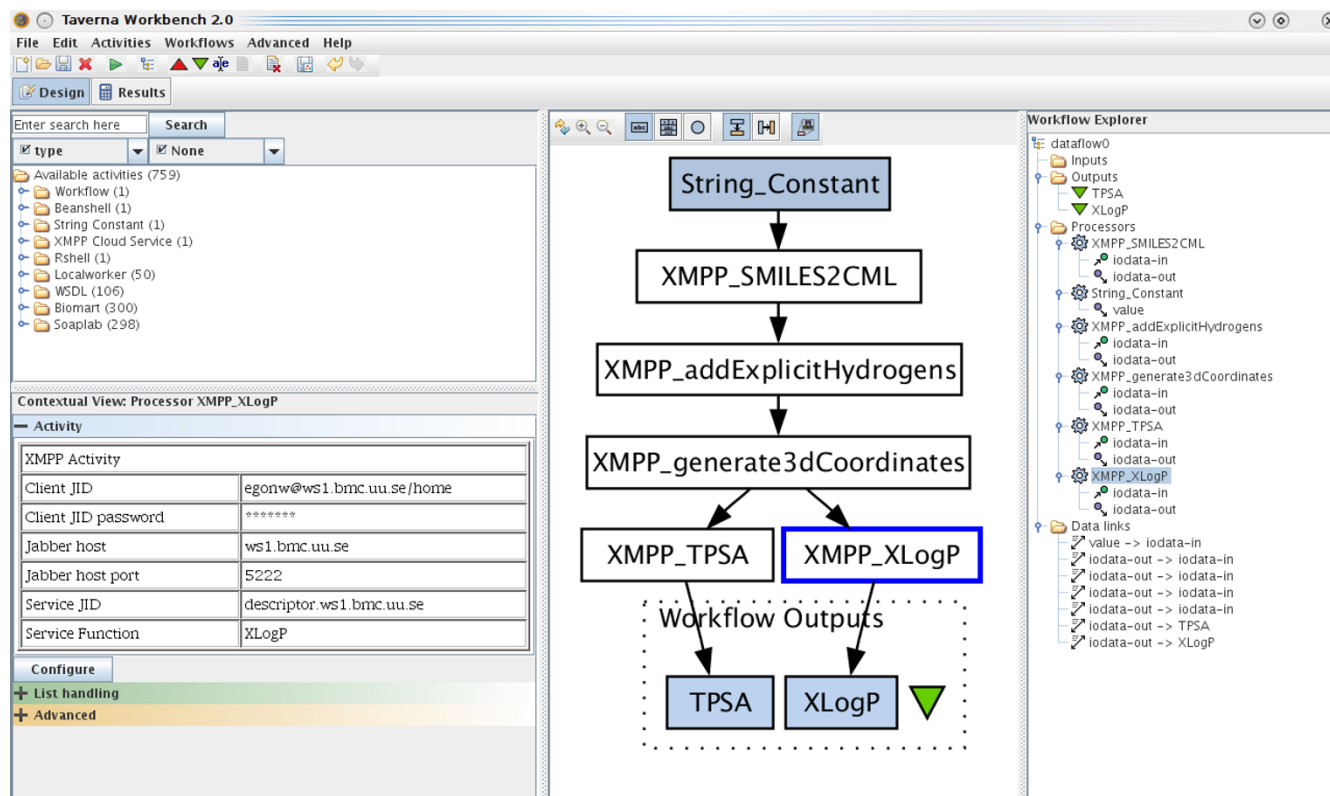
Taverna Workbench 2.0

File Edit Activities Workflows Advanced Help

Design Results

Enter search here Search
type None

Available activities (759)
Workflow (1)
Beanshell (1)
String Constant (1)
XMPP Cloud Service (1)
Rshell (1)
Localworker (50)
WSDL (106)
Biomart (300)
Soaplab (298)

Contextual View: Processor XMPP_XLogP
Activity

| XMPP Activity | |
|---|---|
| Client JID | egonw@ws1.bmc.uu.se/home |
| Client JID password | ******* |
| Jabber host | ws1.bmc.uu.se |
| Jabber host port | 5222 |
| Service JID | descriptor.ws1.bmc.uu.se |
| Service Function | XLogP |

Configure
List handling
Advanced

String_Constant
XMPP_SMILES2CML
XMPP_addExplicitHydrogens
XMPP_generate3dCoordinates
XMPP_TPSA
XMPP_XLogP
Workflow Outputs
TPSA
XLogP

Workflow Explorer
dataflow0
Inputs
Outputs
TPSA
XLogP
Processors
XMPP_SMILES2CML
iodata-in
iodata-out
String_Constant
value
XMPP_addExplicitHydrogens
iodata-in
iodata-out
XMPP_generate3dCoordinates
iodata-in
iodata-out
XMPP_TPSA
iodata-in
iodata-out
XMPP_XLogP
iodata-in
iodata-out
Data links
value -> iodata-in
iodata-out -> iodata-in
iodata-out -> iodata-in
iodata-out -> iodata-in
iodata-out -> iodata-in
iodata-out -> TPSA
iodata-out -> XLogP